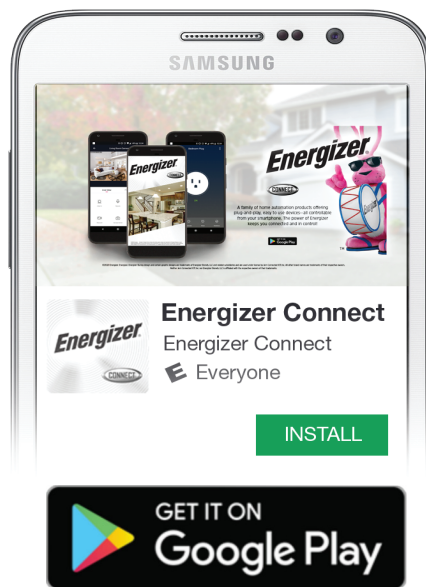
SAMSUNG

Energizer
CONNECT
A family of home automation products offering plug and play, easy to use devices- all controllable from your smartphone. The power of Energizer keeps you connected and in control!

Energizer
CONNECT

Energizer Connect
Energizer Connect
Everyone

INSTALL

GET IT ON
Google Play